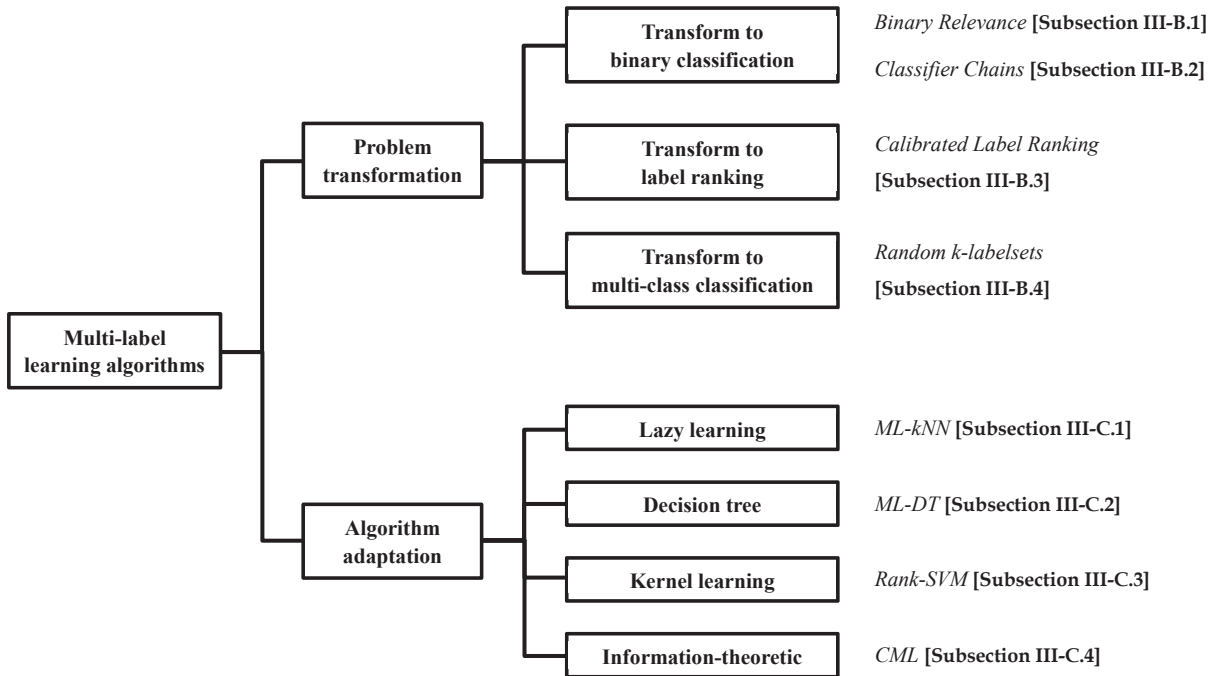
Multi-label learning algorithms

Problem transformation

Transform to binary classification

Binary Relevance [Subsection III-B.1]

Classifier Chains [Subsection III-B.2]

Transform to label ranking

Calibrated Label Ranking [Subsection III-B.3]

Transform to multi-class classification

Random k-labelsets [Subsection III-B.4]

Algorithm adaptation

Lazy learning

ML-kNN [Subsection III-C.1]

Decision tree

ML-DT [Subsection III-C.2]

Kernel learning

Rank-SVM [Subsection III-C.3]

Information-theoretic

CML [Subsection III-C.4]